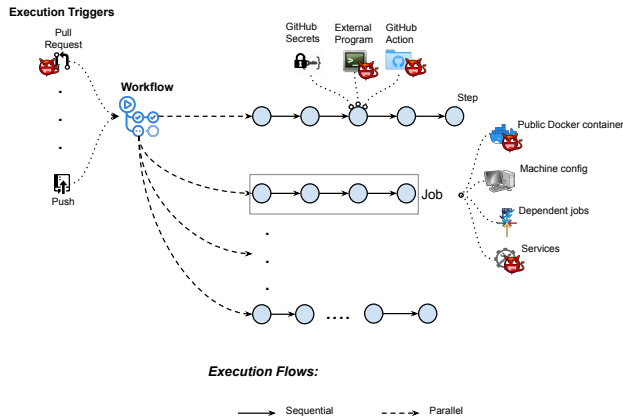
Execution Triggers

Pull Request

.
.
.

Push

Workflow

GitHub Secrets

External Program

GitHub Action

Step

Job

Public Docker container

Machine config

Dependent jobs

Services

.
.
.

....

Execution Flows:

Sequential

Parallel